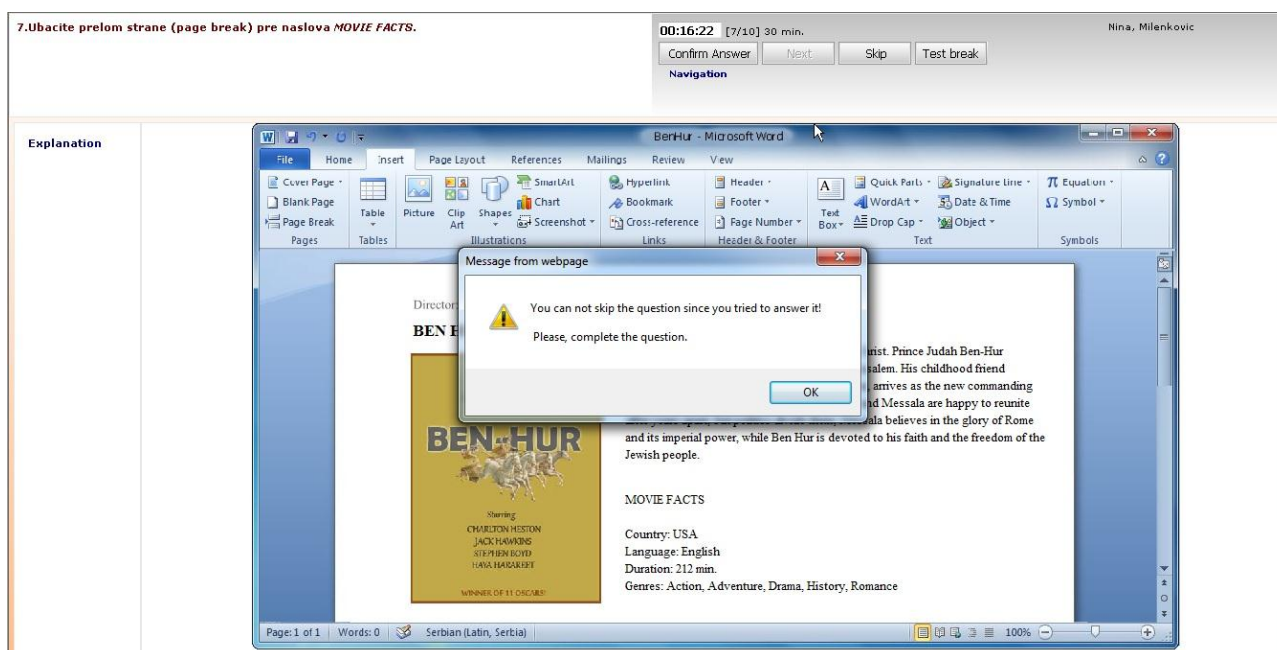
7.Ubacite prelom strane (page break) pre naslova *MOVIE FACTS*.

00:16:22 [7/10] 30 min.

Nina, Milenkovic

Confirm Answer | Next | Skip | Test break

Navigation

Explanation

BenHur - Microsoft Word

File | Home | Insert | Page Layout | References | Mailings | Review | View

Cover Page
Blank Page
Page Break
Pages

Table
Tables

Picture | Clip Art | Shapes | SmartArt | Chart | Screenshot
Illustrations

Hyperlink
Bookmark
Cross-reference
Links

Header
Footer
Page Number
Header & Footer

Text Box | Quick Parts | WordArt | Drop Cap | Signature Line | Date & Time | Object
Text

Equation
Symbol
Symbols

Message from webpage

You can not skip the question since you tried to answer it!

Please, complete the question.

OK

Director

BEN H

rist. Prince Judah Ben-Hur salem. His childhood friend arrives as the new commanding nd Messala are happy to reunite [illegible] ala believes in the glory of Rome and its imperial power, while Ben Hur is devoted to his faith and the freedom of the Jewish people.

BEN-HUR

Starring
CHARLTON HESTON
JACK HAWKINS
STEPHEN BOYD
HAYA HARAREET

WINNER OF 11 OSCARS!

MOVIE FACTS

Country: USA
Language: English
Duration: 212 min.
Genres: Action, Adventure, Drama, History, Romance

Page: 1 of 1 | Words: 0 | Serbian (Latin, Serbia) | 100%